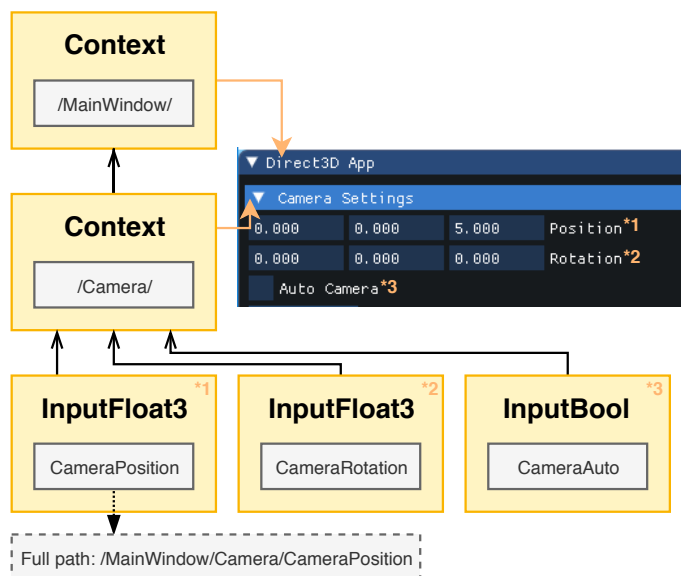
Context

/MainWindow/

Direct3D App

Camera Settings

0.000 0.000 5.000 Position*1

0.000 0.000 0.000 Rotation*2

Auto Camera*3

Context

/Camera/

*1
InputFloat3

CameraPosition

*2
InputFloat3

CameraRotation

*3
InputBool

CameraAuto

Full path: /MainWindow/Camera/CameraPosition